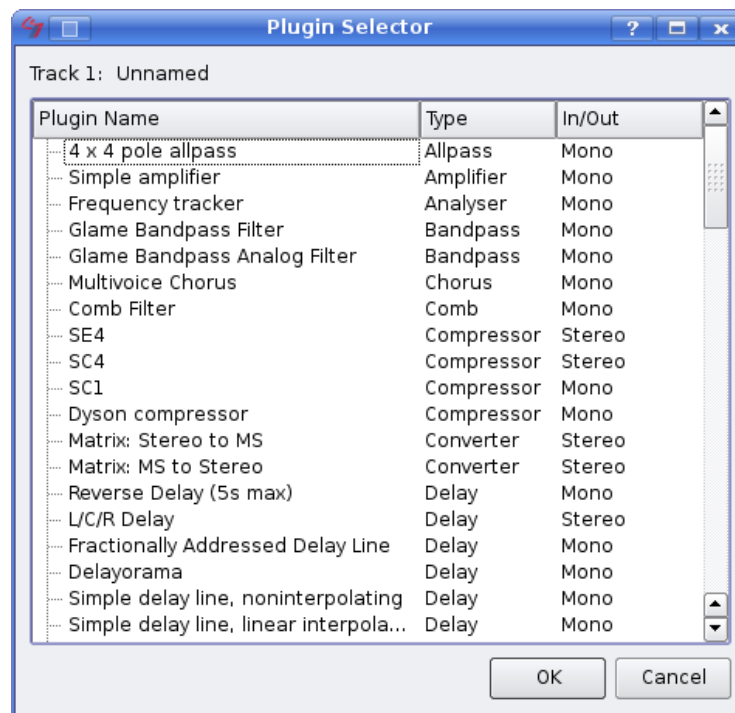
Plugin Selector

? 

Track 1: Unnamed

| Plugin Name | Type | In/Out |
|---|---|---|
| 4 x 4 pole allpass | Allpass | Mono |
| Simple amplifier | Amplifier | Mono |
| Frequency tracker | Analyser | Mono |
| Glame Bandpass Filter | Bandpass | Mono |
| Glame Bandpass Analog Filter | Bandpass | Mono |
| Multivoice Chorus | Chorus | Mono |
| Comb Filter | Comb | Mono |
| SE4 | Compressor | Stereo |
| SC4 | Compressor | Stereo |
| SC1 | Compressor | Mono |
| Dyson compressor | Compressor | Mono |
| Matrix: Stereo to MS | Converter | Stereo |
| Matrix: MS to Stereo | Converter | Stereo |
| Reverse Delay (5s max) | Delay | Mono |
| L/C/R Delay | Delay | Stereo |
| Fractionally Addressed Delay Line | Delay | Mono |
| Delayorama | Delay | Mono |
| Simple delay line, noninterpolating | Delay | Mono |
| Simple delay line, linear interpola... | Delay | Mono |

OK

Cancel